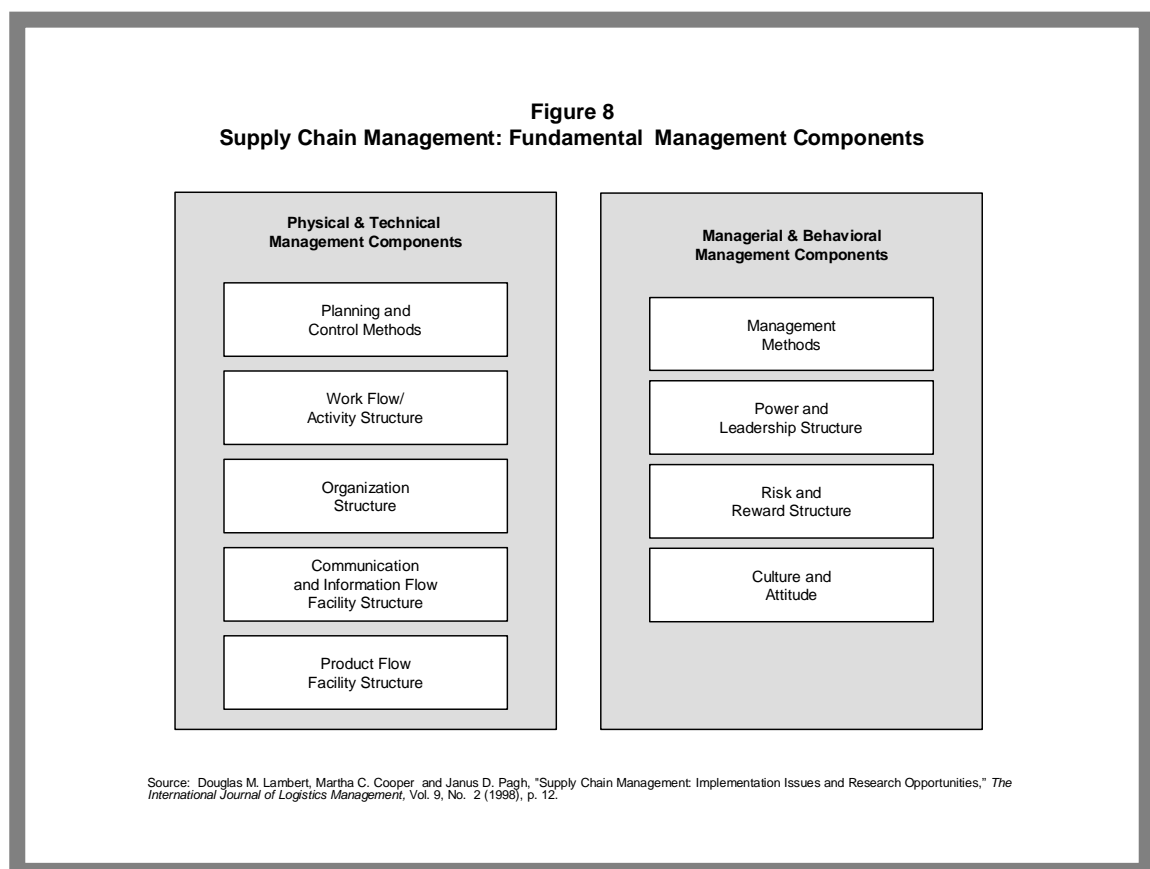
Figure 8
Supply Chain Management: Fundamental Management Components

Physical & Technical Management Components

Planning and Control Methods

Work Flow/ Activity Structure

Organization Structure

Communication and Information Flow Facility Structure

Product Flow Facility Structure

Managerial & Behavioral Management Components

Management Methods

Power and Leadership Structure

Risk and Reward Structure

Culture and Attitude

Source: Douglas M. Lambert, Martha C. Cooper and Janus D. Pagh, "Supply Chain Management: Implementation Issues and Research Opportunities," The International Journal of Logistics Management, Vol. 9, No. 2 (1998), p. 12.